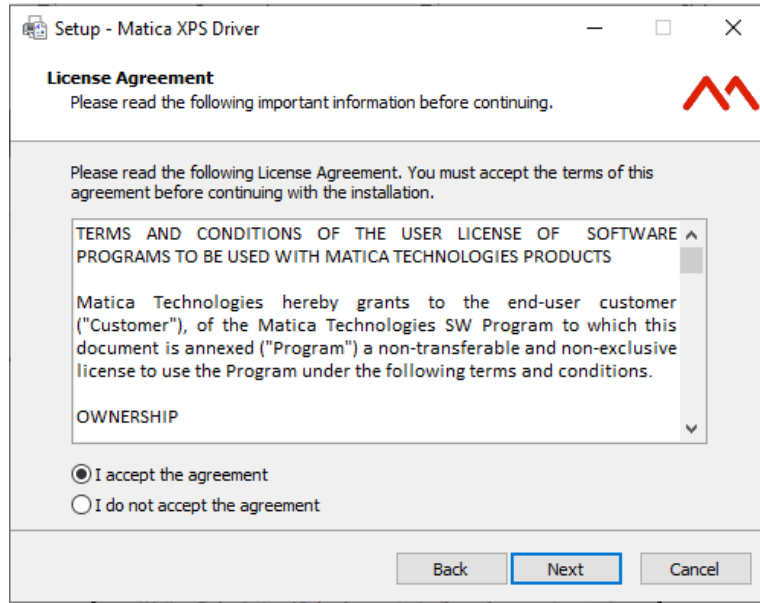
Setup - Matica XPS Driver

License Agreement
Please read the following important information before continuing.

Please read the following License Agreement. You must accept the terms of this agreement before continuing with the installation.

TERMS AND CONDITIONS OF THE USER LICENSE OF SOFTWARE PROGRAMS TO BE USED WITH MATICA TECHNOLOGIES PRODUCTS

Matica Technologies hereby grants to the end-user customer ("Customer"), of the Matica Technologies SW Program to which this document is annexed ("Program") a non-transferable and non-exclusive license to use the Program under the following terms and conditions.

OWNERSHIP

I accept the agreement
I do not accept the agreement

Back
Next
Cancel